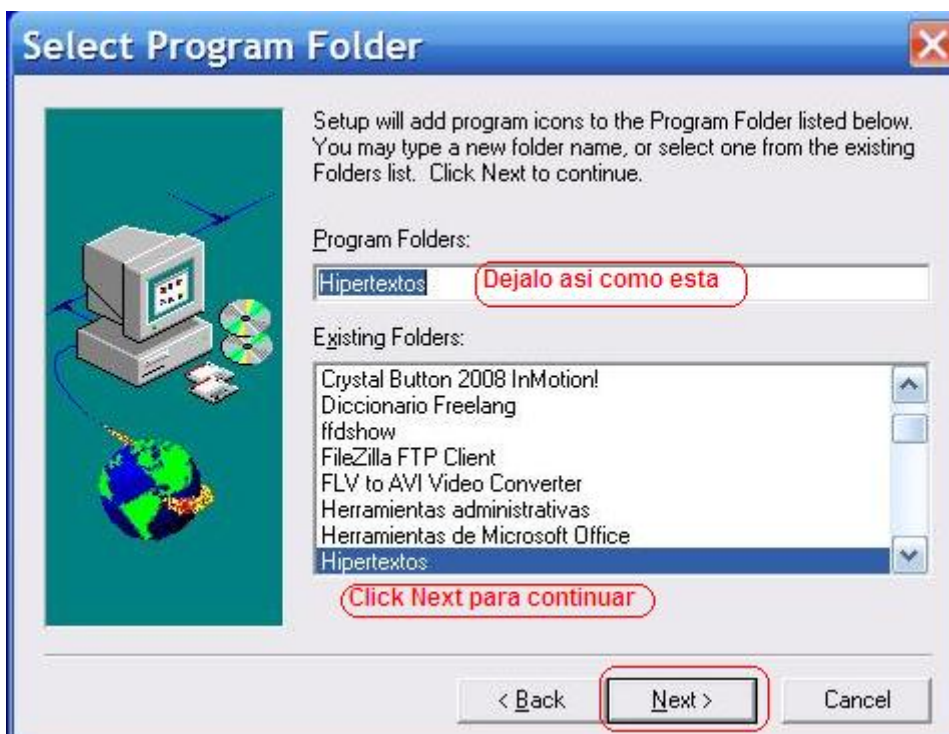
Select Program Folder

Setup will add program icons to the Program Folder listed below. You may type a new folder name, or select one from the existing Folders list. Click Next to continue.

Program Folders:

Hipertextos

Dejalo asi como esta

Existing Folders:

Crystal Button 2008 InMotion!
Diccionario Freelang
ffdshow
FileZilla FTP Client
FLV to AVI Video Converter
Herramientas administrativas
Herramientas de Microsoft Office
Hipertextos

Click Next para continuar

< Back

Next >

Cancel